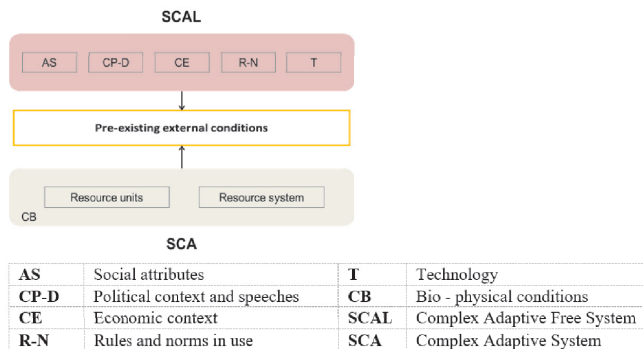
SCAL

AS CP-D CE R-N T

Pre-existing external conditions

Resource units Resource system

CB

SCA

| AS | Social attributes | T | Technology |
|---|---|---|---|
| CP-D | Political context and speeches | CB | Bio - physical conditions |
| CE | Economic context | SCAL | Complex Adaptive Free System |
| R-N | Rules and norms in use | SCA | Complex Adaptive System |